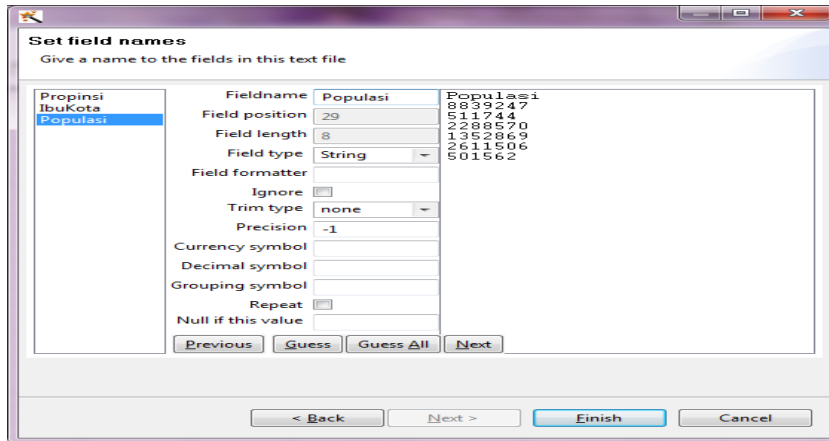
Set field names
Give a name to the fields in this text file

Propinsi
IbuKota
Populasi

Fieldname Populasi
Field position 29
Field length 8
Field type String
Field formatter
Ignore
Trim type none
Precision -1
Currency symbol
Decimal symbol
Grouping symbol
Repeat
Null if this value

Populasi
8839247
511744
2288570
1352869
2611506
501562

Previous Guess Guess All Next

< Back Next > Finish Cancel